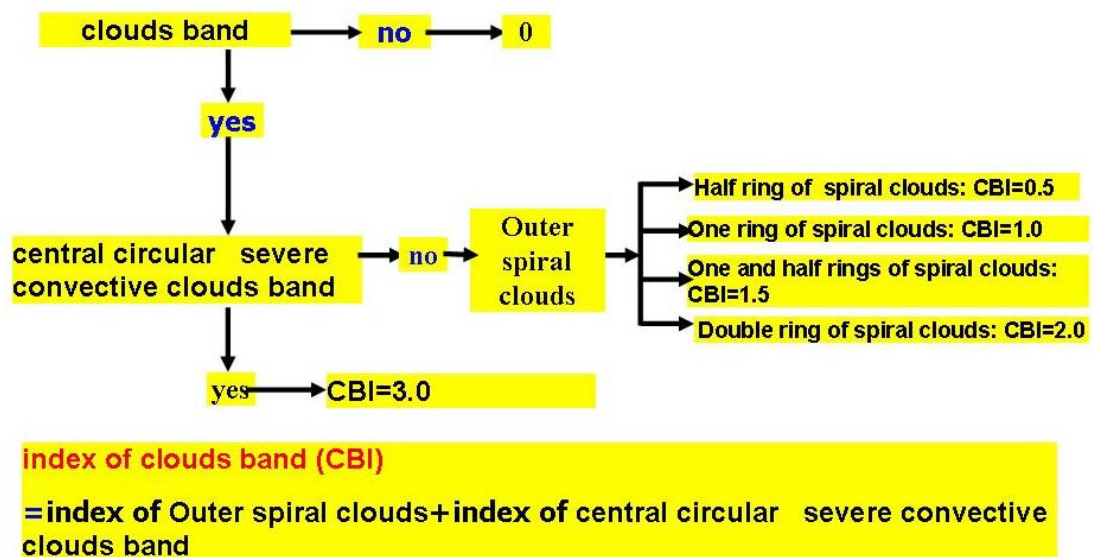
clouds band

no

0

yes

central circular severe convective clouds band

no

Outer spiral clouds

Half ring of spiral clouds: CBI=0.5

One ring of spiral clouds: CBI=1.0

One and half rings of spiral clouds: CBI=1.5

Double ring of spiral clouds: CBI=2.0

yes

CBI=3.0

index of clouds band (CBI)

=index of Outer spiral clouds+index of central circular severe convective clouds band